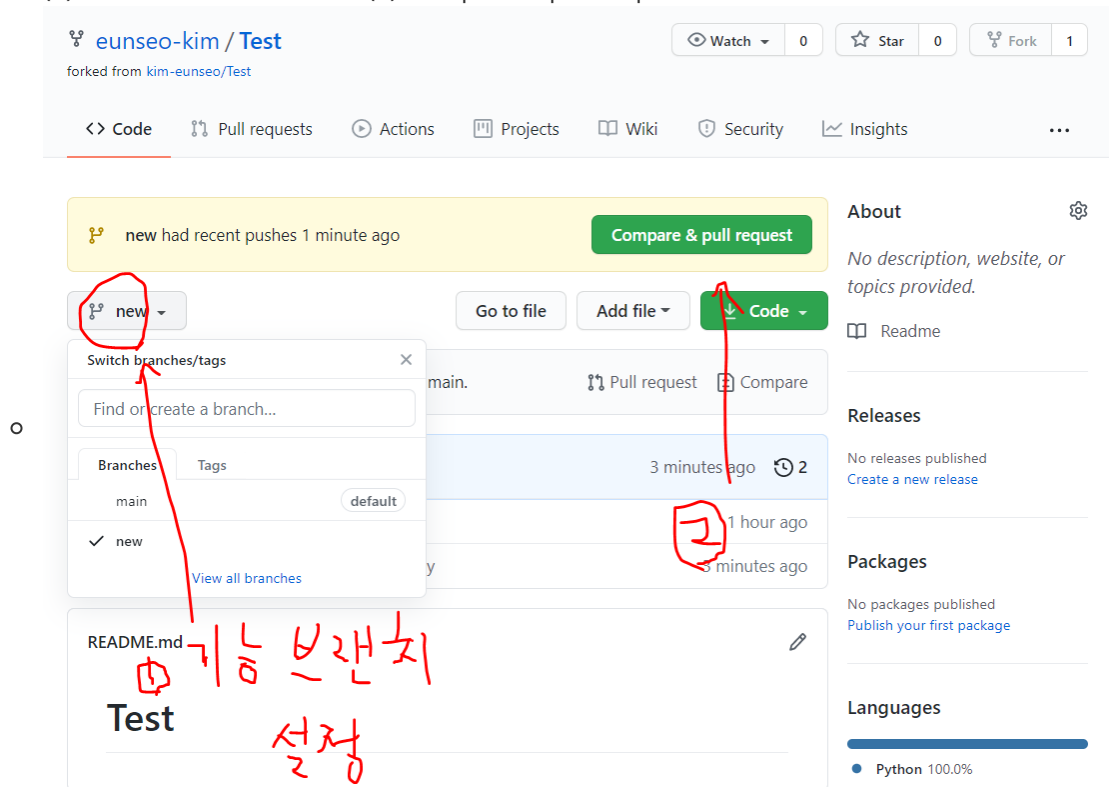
eunseo-kim / Test
forked from kim-eunseo/Test

Watch 0 Star 0 Fork 1

Code Pull requests Actions Projects Wiki Security Insights ...

new had recent pushes 1 minute ago
Compare & pull request

new
Go to file Add file Code

Switch branches/tags
Find or create a branch...
Branches Tags
main default
new
View all branches

main.
Pull request Compare

3 minutes ago 2
1 hour ago
y 3 minutes ago

README.md
① 기능 브랜치 설정
Test

②

About
No description, website, or topics provided.
Readme

Releases
No releases published
Create a new release

Packages
No packages published
Publish your first package

Languages
Python 100.0%